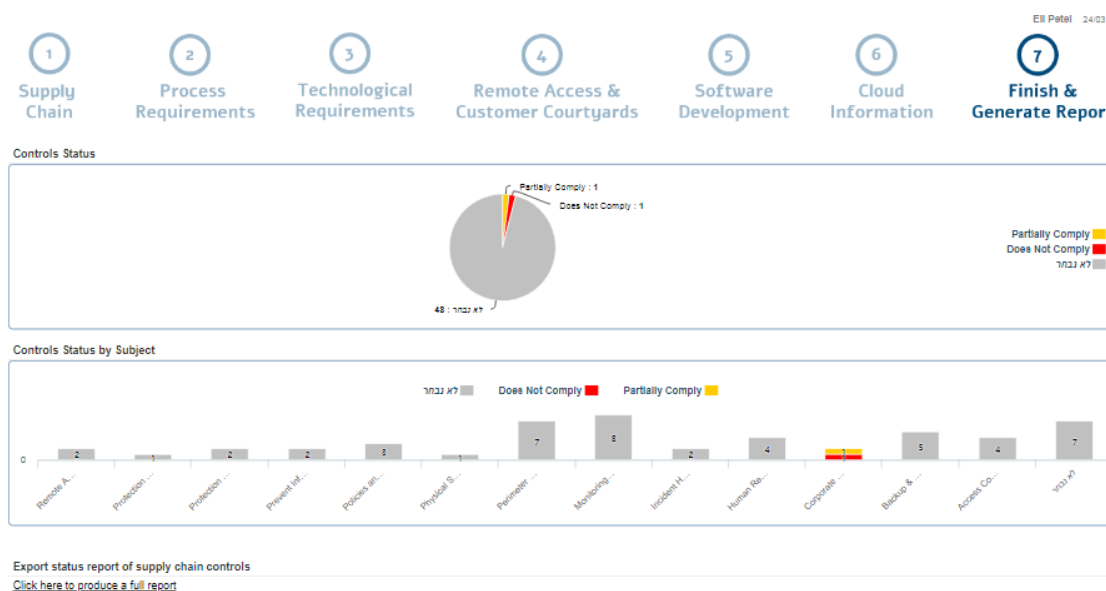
Eli Petel 24/03

1 Supply Chain

2 Process Requirements

3 Technological Requirements

4 Remote Access & Customer Courtyards

5 Software Development

6 Cloud Information

7 Finish & Generate Repor

Controls Status

Partially Comply : 1
Does Not Comply : 1
לא נבחר : 48

Partially Comply
Does Not Comply
לא נבחר

Controls Status by Subject

לא נבחר
Does Not Comply
Partially Comply

0

2 1 2 2 3 1 7 8 2 4 1 1 5 4 7

Remote A... Protection ... Protection ... Prevent Inf... Policies an... Physical S... Perimeter ... Monitoring ... Incident H... Human Re... Corporate ... Backup & ... Access Co... לא נבחר

Export status report of supply chain controls
Click here to produce a full report